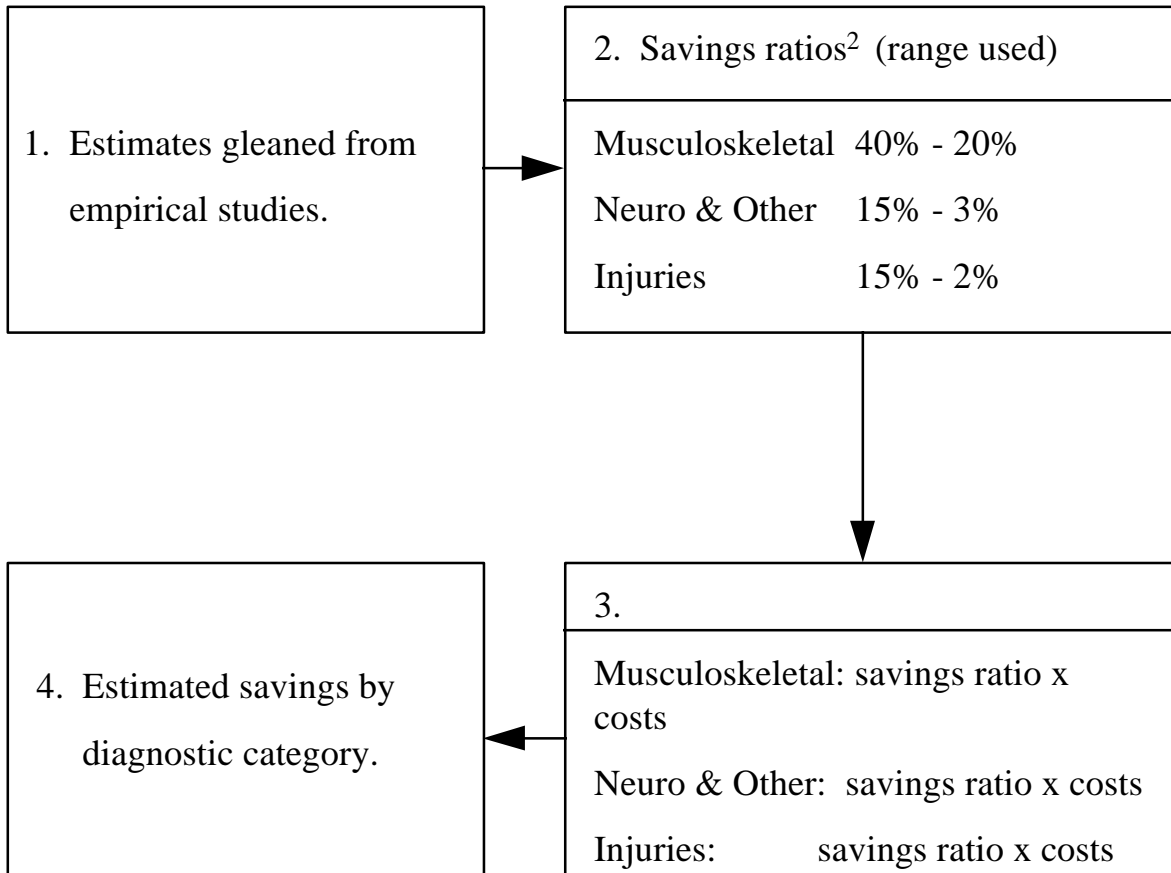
1. Estimates gleaned from empirical studies.

2. Savings ratios$^2$ (range used)

Musculoskeletal 40% - 20%

Neuro & Other 15% - 3%

Injuries 15% - 2%

3.

Musculoskeletal: savings ratio x costs

Neuro & Other: savings ratio x costs

Injuries: savings ratio x costs

4. Estimated savings by diagnostic category.